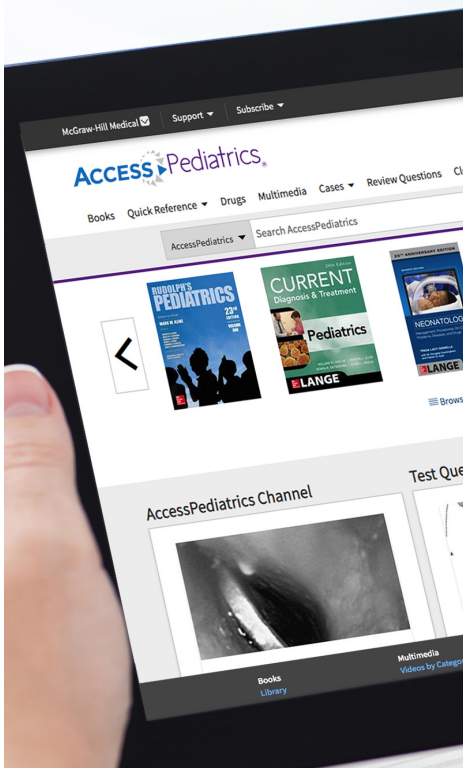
McGraw-Hill Medical Support Subscribe

ACCESS Pediatrics

Books Quick Reference Drugs Multimedia Cases Review Questions Cl

AccessPediatrics Search AccessPediatrics

RUDOLPH'S PEDIATRICS 23rd EDITION

CURRENT Diagnosis & Treatment Pediatrics LANGE

ANNIVERSARY EDITION NEONATOLOGY LANGE

Brows

AccessPediatrics Channel

Test Que

Books Library

Multimedia Videos by Catego